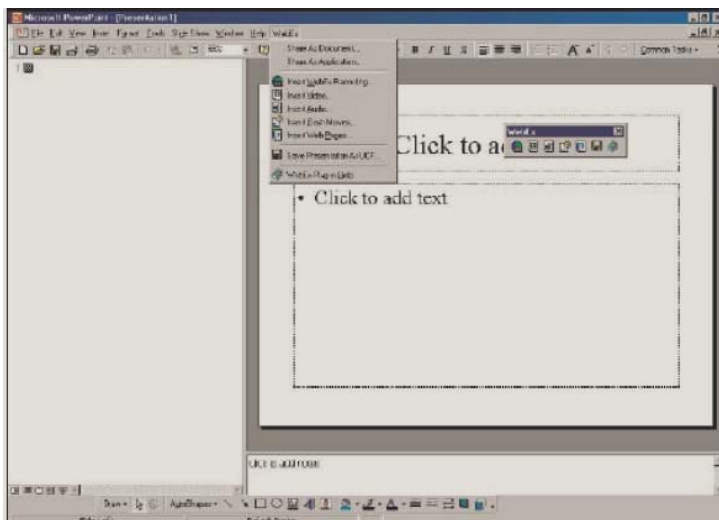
Microsoft PowerPoint - [Presentation1]

File Edit View Insert Format Tools Slide Show Window Help WebEx

Common Tasks

Share As Document...
Share As Application...
Insert WebEx Recording...
Insert Video...
Insert Audio...
Insert Flash Movies...
Insert Web Pages...
Save Presentation As UCF...
WebEx Plug-in Help

Click to a

WebEx

• Click to add text

Click to add notes

Draw AutoShapes